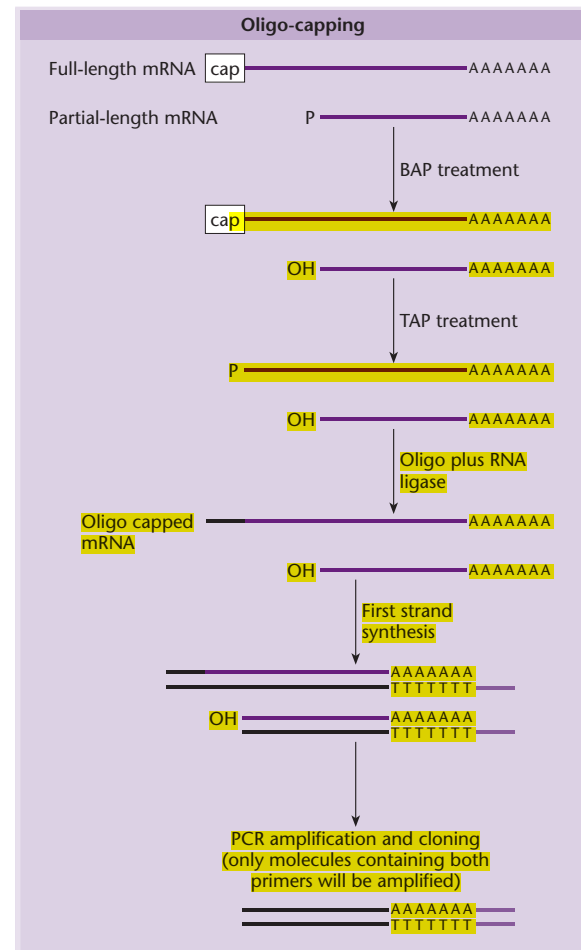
Oligo-capping

Full-length mRNA cap AAAAAAA

Partial-length mRNA P AAAAAAA

BAP treatment

cap AAAAAAA

OH AAAAAAA

TAP treatment

P AAAAAAA

OH AAAAAAA

Oligo plus RNA ligase

Oligo capped mRNA AAAAAAA

OH AAAAAAA

First strand synthesis

AAAAAAA
TTTTTTT

OH AAAAAAA
TTTTTTT

PCR amplification and cloning (only molecules containing both primers will be amplified)

AAAAAAA
TTTTTTT